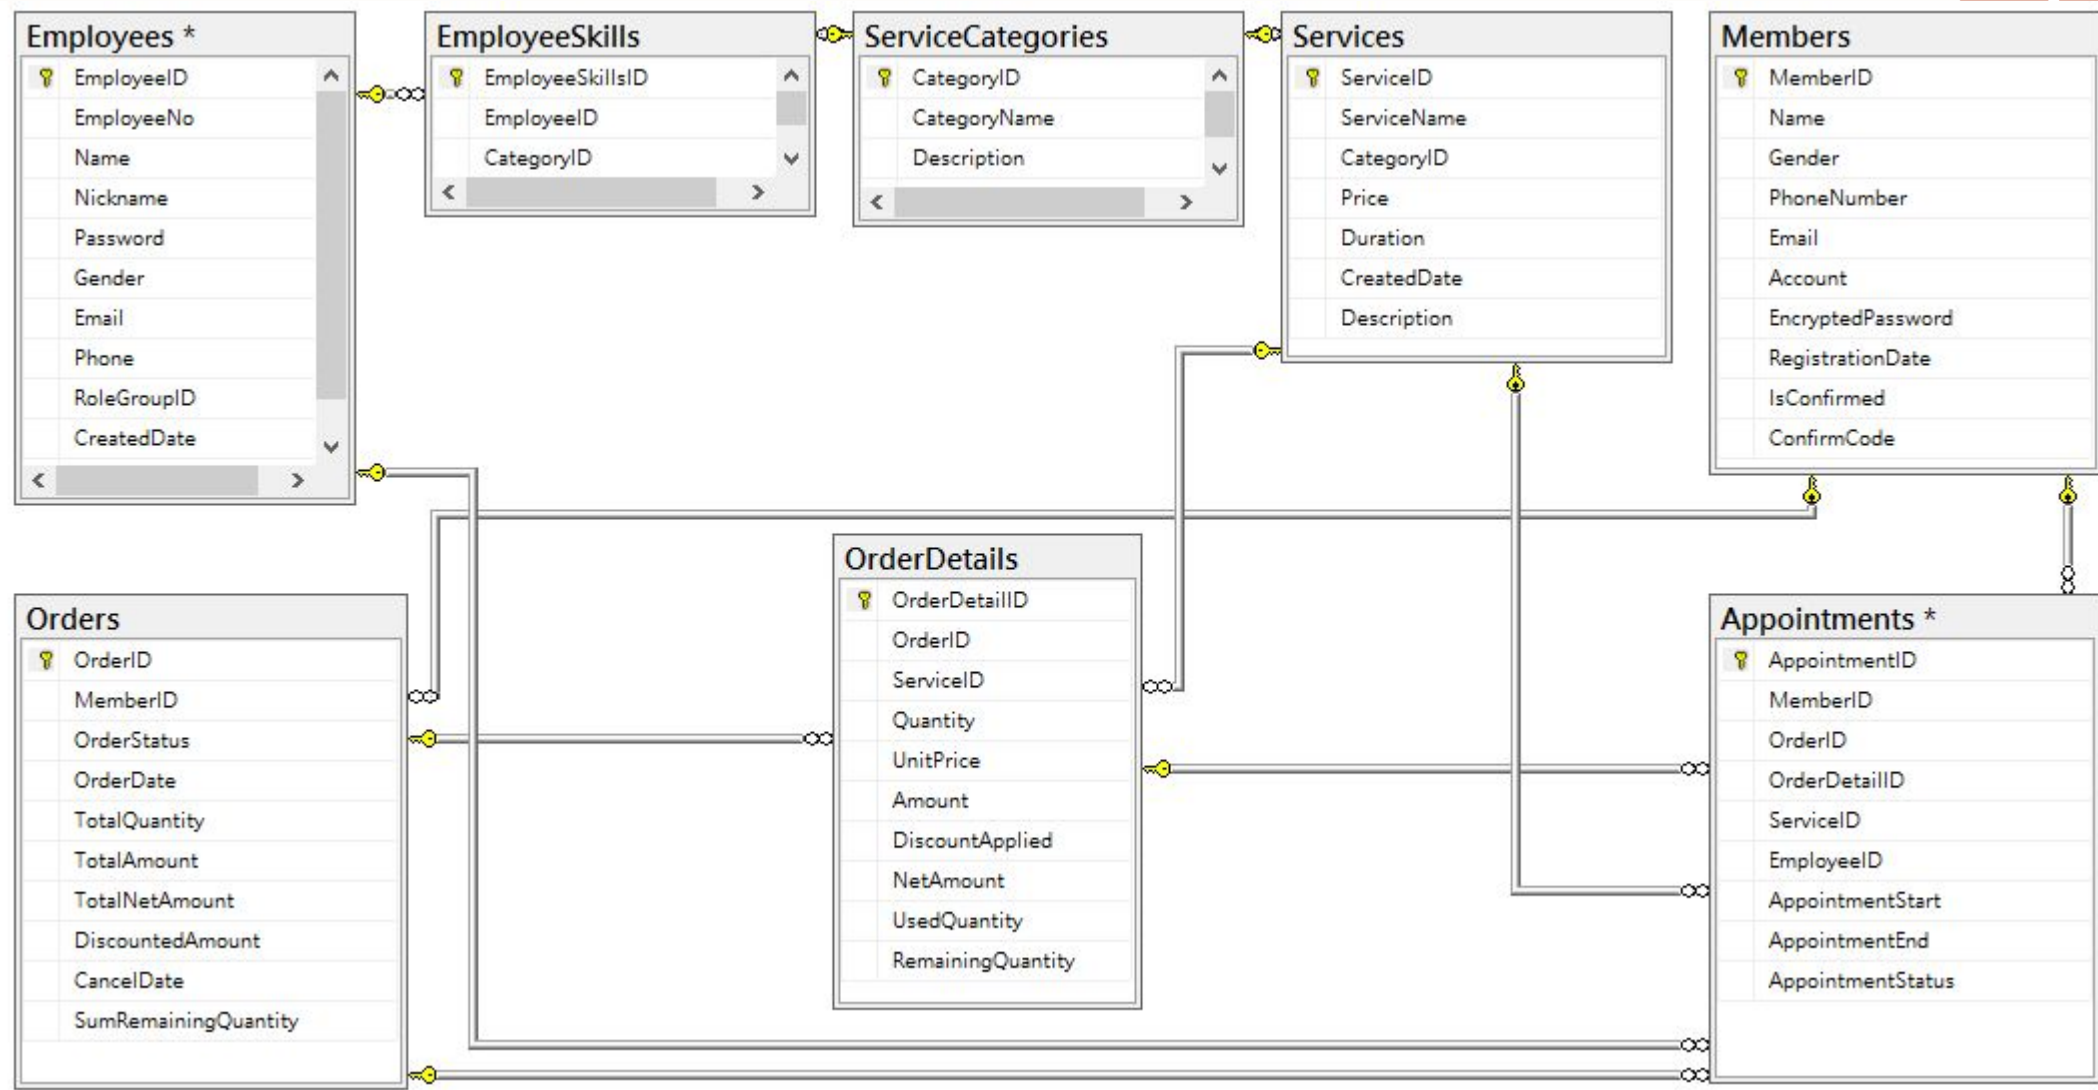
Employees *
EmployeeID
EmployeeNo
Name
Nickname
Password
Gender
Email
Phone
RoleGroupID
CreatedDate

EmployeeSkills
EmployeeSkillsID
EmployeeID
CategoryID

ServiceCategories
CategoryID
CategoryName
Description

Services
ServiceID
ServiceName
CategoryID
Price
Duration
CreatedDate
Description

Members
MemberID
Name
Gender
PhoneNumber
Email
Account
EncryptedPassword
RegistrationDate
IsConfirmed
ConfirmCode

Orders
OrderID
MemberID
OrderStatus
OrderDate
TotalQuantity
TotalAmount
TotalNetAmount
DiscountedAmount
CancelDate
SumRemainingQuantity

OrderDetails
OrderDetailID
OrderID
ServiceID
Quantity
UnitPrice
Amount
DiscountApplied
NetAmount
UsedQuantity
RemainingQuantity

Appointments *
AppointmentID
MemberID
OrderID
OrderDetailID
ServiceID
EmployeeID
AppointmentStart
AppointmentEnd
AppointmentStatus